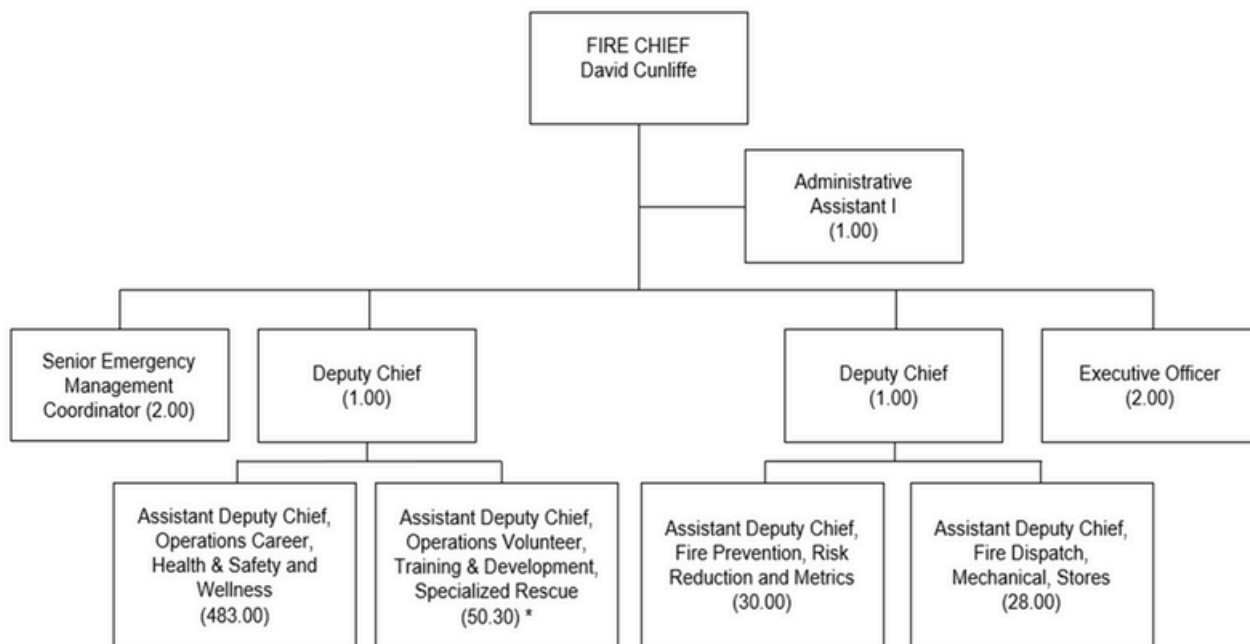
FIRE CHIEF
David Cunliffe

Administrative Assistant I
(1.00)

Senior Emergency Management Coordinator (2.00)

Deputy Chief
(1.00)

Deputy Chief
(1.00)

Executive Officer
(2.00)

Assistant Deputy Chief, Operations Career, Health & Safety and Wellness
(483.00)

Assistant Deputy Chief, Operations Volunteer, Training & Development, Specialized Rescue
(50.30) *

Assistant Deputy Chief, Fire Prevention, Risk Reduction and Metrics
(30.00)

Assistant Deputy Chief, Fire Dispatch, Mechanical, Stores
(28.00)